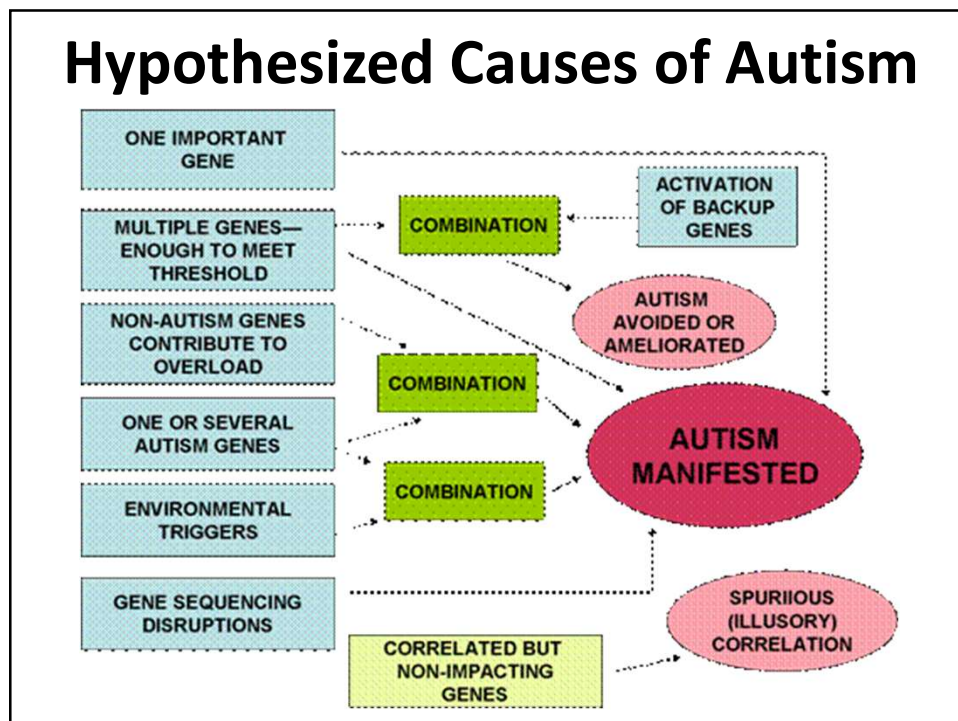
Hypothesized Causes of Autism

ONE IMPORTANT GENE

MULTIPLE GENES—ENOUGH TO MEET THRESHOLD

NON-AUTISM GENES CONTRIBUTE TO OVERLOAD

ONE OR SEVERAL AUTISM GENES

ENVIRONMENTAL TRIGGERS

GENE SEQUENCING DISRUPTIONS

COMBINATION

ACTIVATION OF BACKUP GENES

AUTISM AVOIDED OR AMELIORATED

COMBINATION

COMBINATION

AUTISM MANIFESTED

SPURIIOUS (ILLUSORY) CORRELATION

CORRELATED BUT NON-IMPACTING GENES